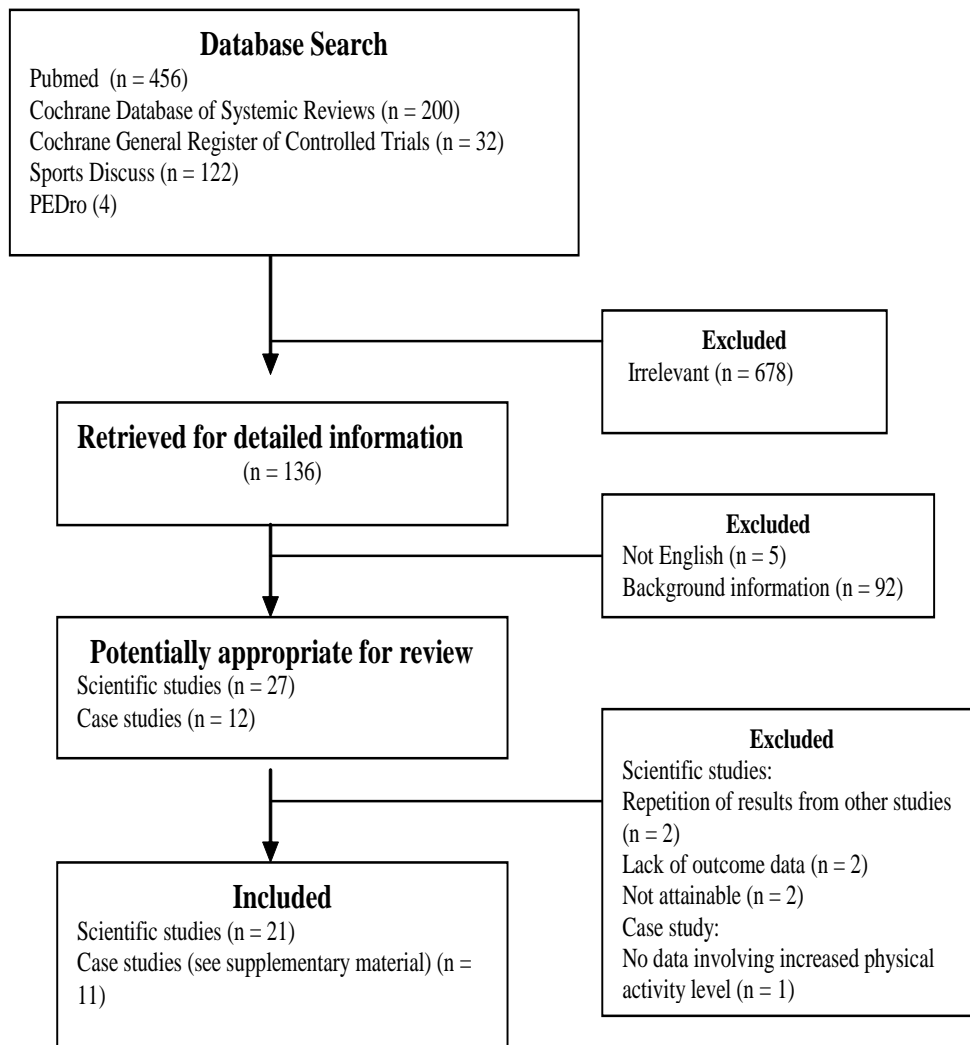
Database Search
Pubmed (n = 456)
Cochrane Database of Systemic Reviews (n = 200)
Cochrane General Register of Controlled Trials (n = 32)
Sports Discuss (n = 122)
PEDro (4)

Excluded
Irrelevant (n = 678)

Retrieved for detailed information
(n = 136)

Excluded
Not English (n = 5)
Background information (n = 92)

Potentially appropriate for review
Scientific studies (n = 27)
Case studies (n = 12)

Excluded
Scientific studies:
Repetition of results from other studies (n = 2)
Lack of outcome data (n = 2)
Not attainable (n = 2)
Case study:
No data involving increased physical activity level (n = 1)

Included
Scientific studies (n = 21)
Case studies (see supplementary material) (n = 11)